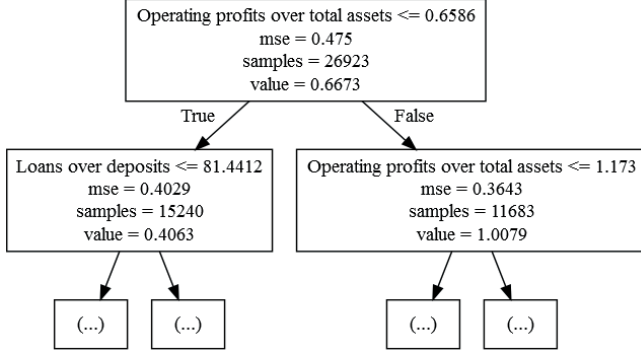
Operating profits over total assets <= 0.6586
mse = 0.475
samples = 26923
value = 0.6673

True

False

Loans over deposits <= 81.4412
mse = 0.4029
samples = 15240
value = 0.4063

Operating profits over total assets <= 1.173
mse = 0.3643
samples = 11683
value = 1.0079

(...)

(...)

(...)

(...)